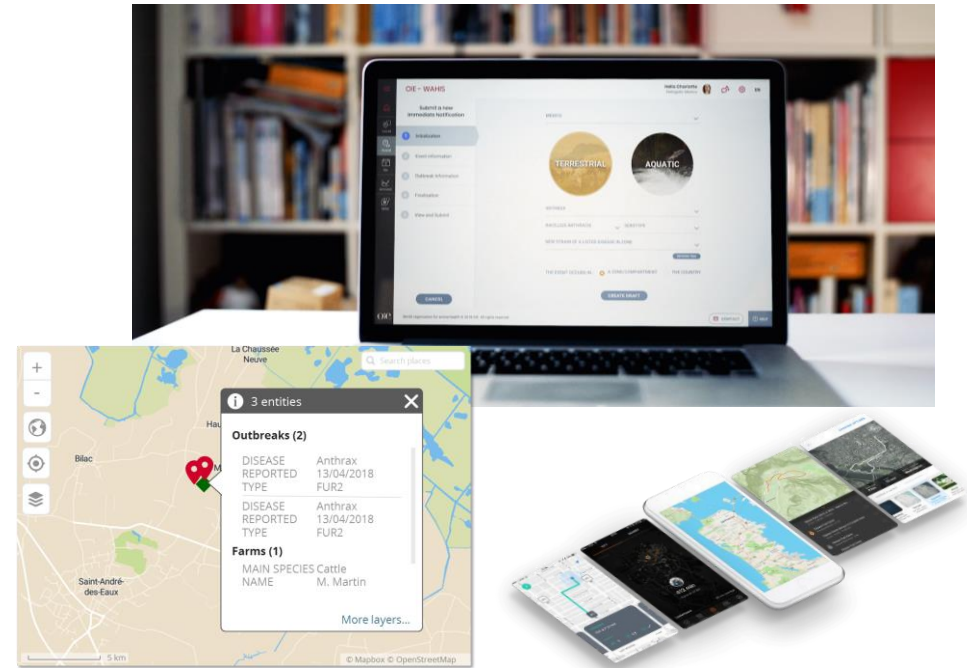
OIE - WAHIS

Submit a new Immediate Notification

Introduction

Event information

Outbreak information

Finalisation

Files and Submit

TERRESTRIAL

AQUATIC

CANCEL

CREATE DRAFT

La Chaussée Neuve

Search places

+

-

3 entities

Outbreaks (2)

DISEASE Anthrax
REPORTED 13/04/2018
TYPE FUR2

DISEASE Anthrax
REPORTED 13/04/2018
TYPE FUR2

Farms (1)

MAIN SPECIES Cattle
NAME M. Martin

More layers...

Bilac

Hau

Saint-André-des-Eaux

5 km

© Mapbox © OpenStreetMap